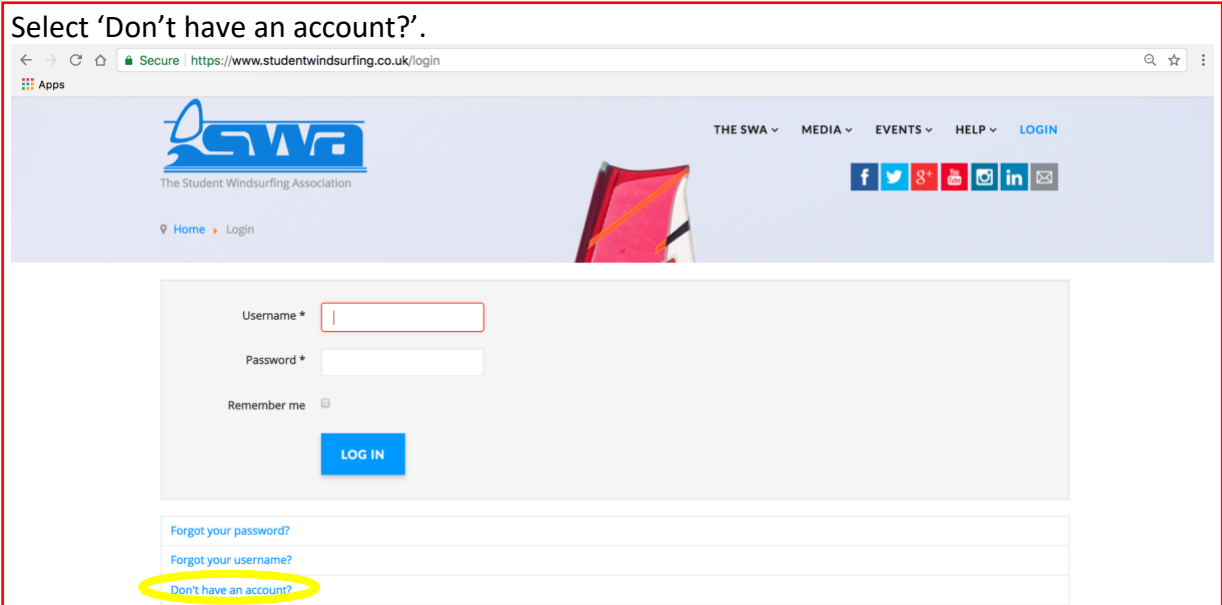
Select ‘Don’t have an account?’.

Secure | https://www.studentwindsurfing.co.uk/login

Apps

SWA
The Student Windsurfing Association

THE SWA MEDIA EVENTS HELP LOGIN

Home Login

Username *

Password *

Remember me

LOG IN

Forgot your password?

Forgot your username?

Don't have an account?